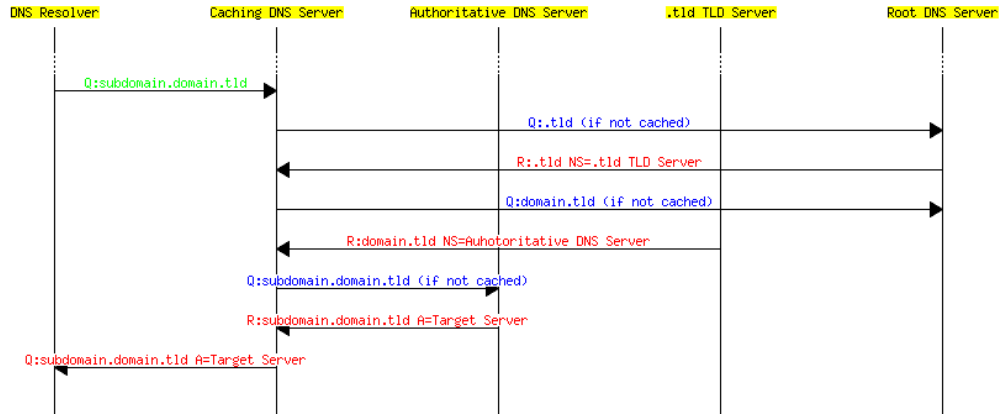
DNS Resolver
Caching DNS Server
Authoritative DNS Server
.tld TLD Server
Root DNS Server

Q:subdomain.domain.tld

Q:.tld (if not cached)

R:.tld NS=.tld TLD Server

Q:domain.tld (if not cached)

R:domain.tld NS=Auhotoritative DNS Server

Q:subdomain.domain.tld (if not cached)

R:subdomain.domain.tld A=Target Server

Q:subdomain.domain.tld A=Target Server